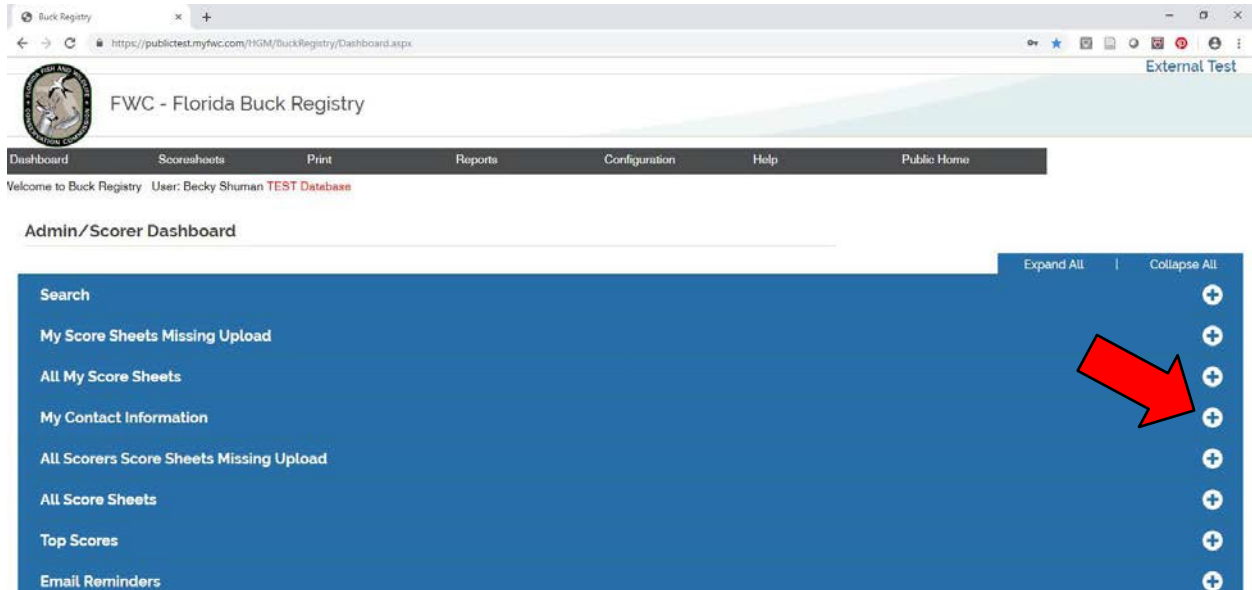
Buck Registry

https://publictest.myfwc.com/HGM/BuckRegistry/Dashboard.aspx

External Test

FLORIDA FISH AND WILDLIFE CONSERVATION COMMISSION

FWC - Florida Buck Registry

Dashboard Scoresheets Print Reports Configuration Help Public Home

Welcome to Buck Registry User: Becky Shuman TEST Database

Admin/Scorer Dashboard

Expand All | Collapse All

Search

My Score Sheets Missing Upload

All My Score Sheets

My Contact Information

All Scorers Score Sheets Missing Upload

All Score Sheets

Top Scores

Email Reminders